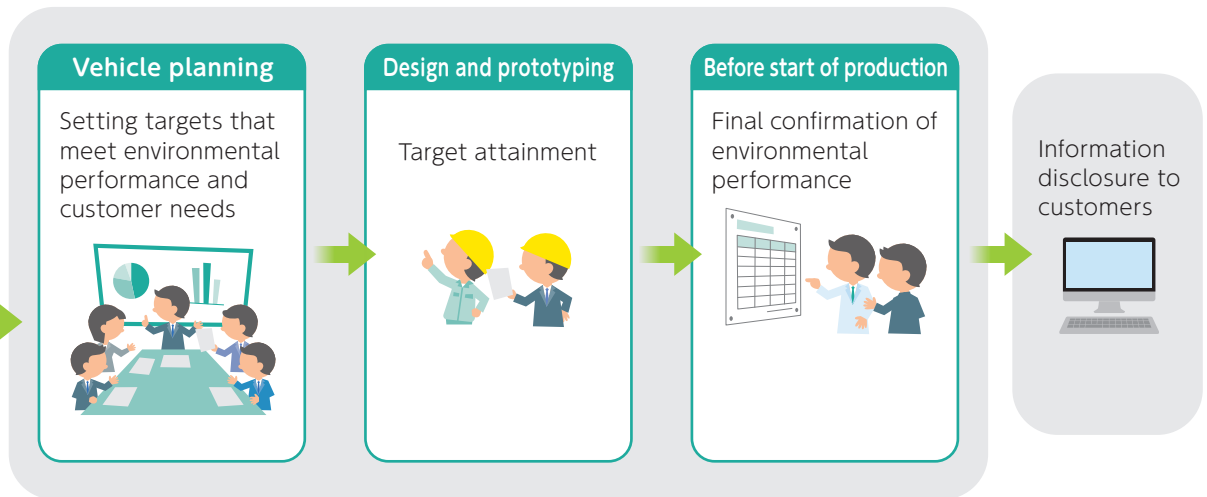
Vehicle planning

Setting targets that meet environmental performance and customer needs

Design and prototyping

Target attainment

Before start of production

Final confirmation of environmental performance

Information disclosure to customers